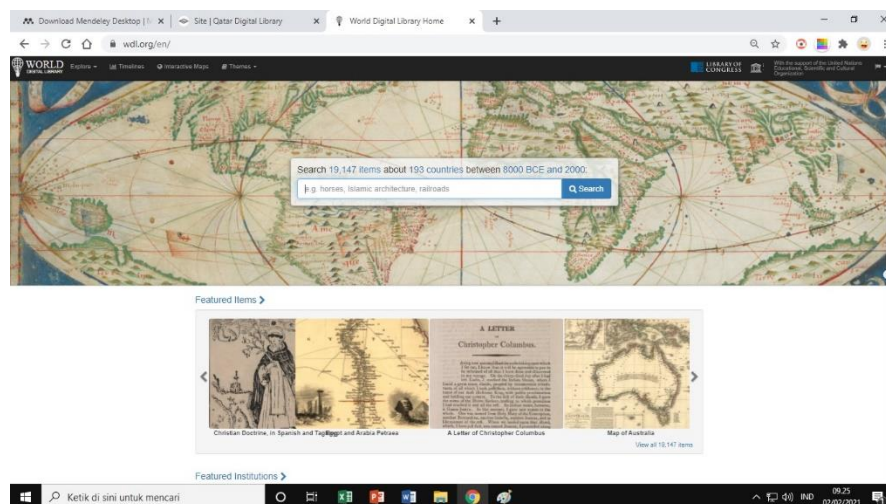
Download Mendeley Desktop | M ×
Site | Qatar Digital Library ×
World Digital Library Home ×
+

wdl.org/en/

WORLD DIGITAL LIBRARY Explore Timelines Interactive Maps Themes

LIBRARY OF CONGRESS
With the support of the United Nations Educational, Scientific and Cultural Organization

Search 19,147 items about 193 countries between 8000 BCE and 2000.

e.g. horses, Islamic architecture, railroads
Search

Featured Items >

A LETTER
Christopher Columbus.

Christian Doctrine, in Spanish and Tagalog
Egypt and Arabia Petraea
A Letter of Christopher Columbus
Map of Australia

View all 19,147 items

Featured Institutions >

Ketik di sini untuk mencari

IND 09.25 02/02/2021